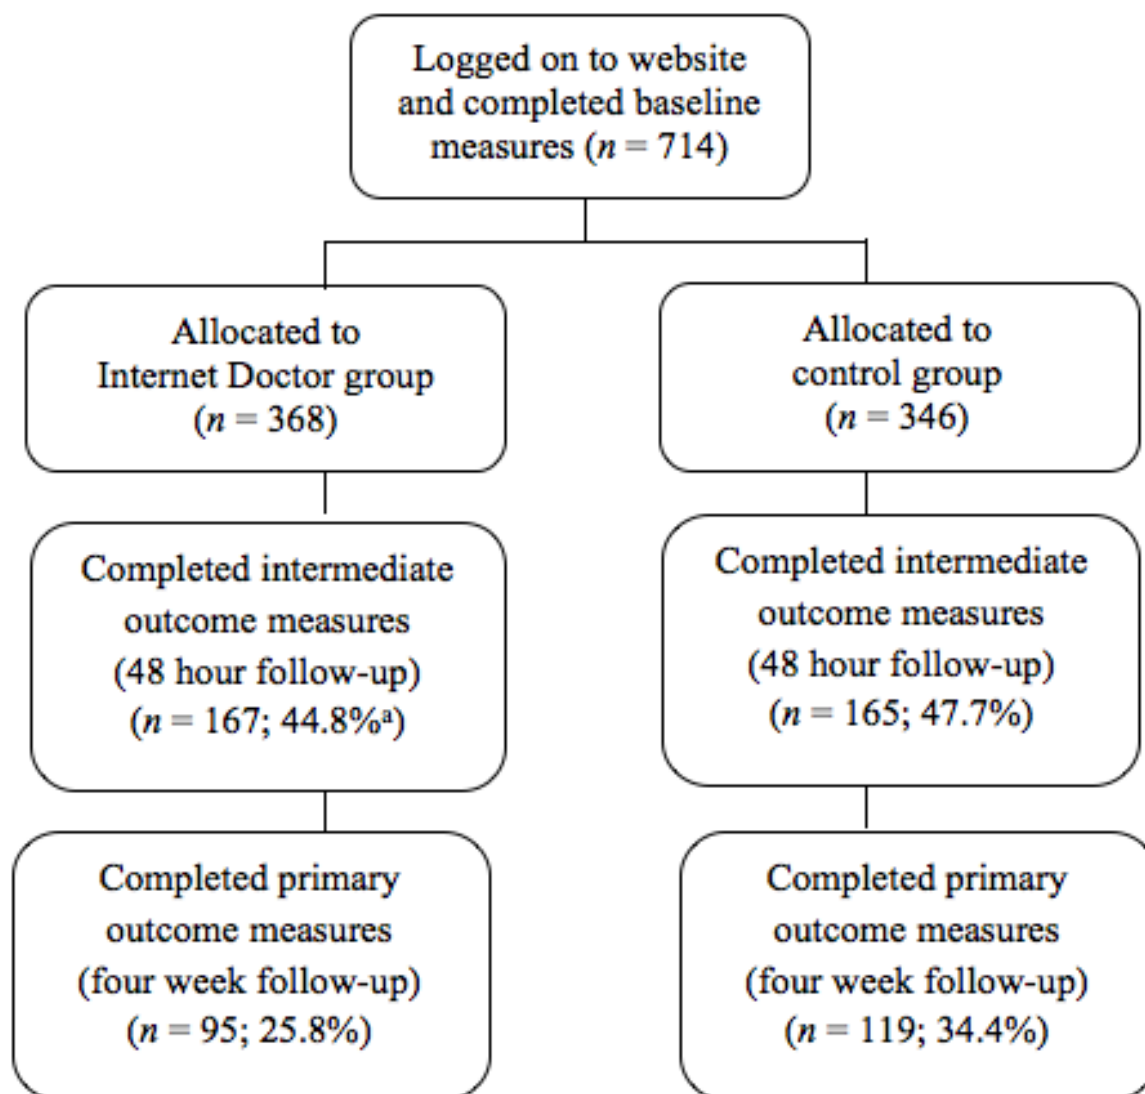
Logged on to website and completed baseline measures ($n = 714$)

Allocated to Internet Doctor group ($n = 368$)

Allocated to control group ($n = 346$)

Completed intermediate outcome measures (48 hour follow-up) ($n = 167$; 44.8%$^{a}$)

Completed intermediate outcome measures (48 hour follow-up) ($n = 165$; 47.7%)

Completed primary outcome measures (four week follow-up) ($n = 95$; 25.8%)

Completed primary outcome measures (four week follow-up) ($n = 119$; 34.4%)